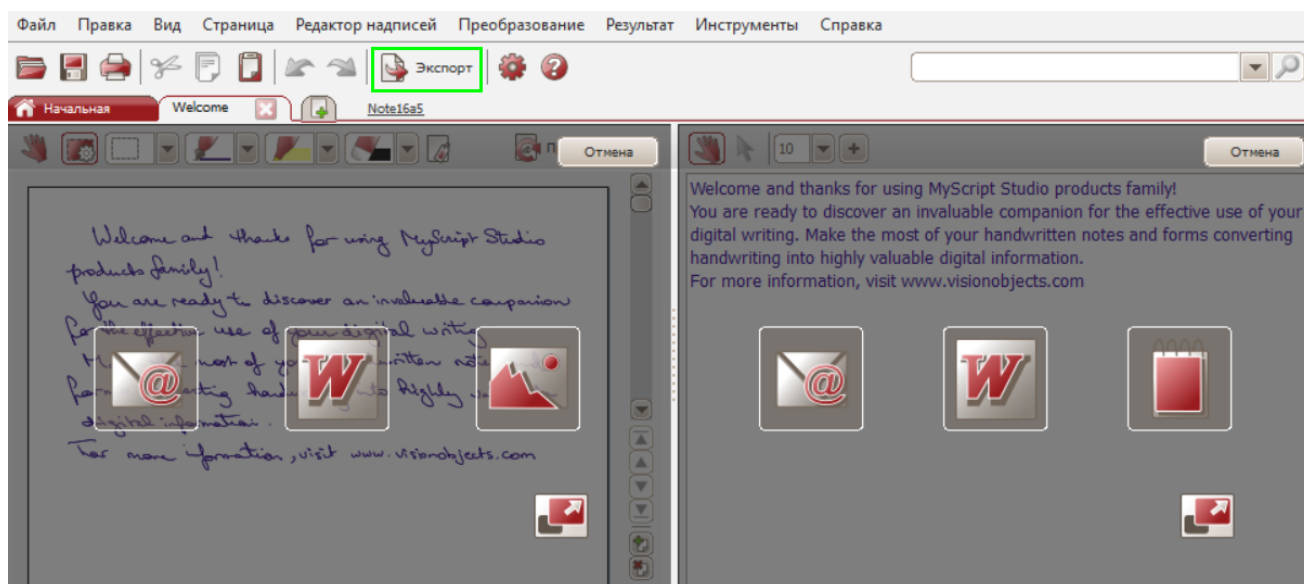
Файл Правка Вид Страница Редактор надписей Преобразование Результат Инструменты Справка

Экспорт

Начальная Welcome Note16a5

Отмена

Welcome and thanks for using MyScript Studio products family!
You are ready to discover an invaluable companion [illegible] use of your digital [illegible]
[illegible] most of yo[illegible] notes
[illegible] handwriting into highly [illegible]
digital information.
For more information, visit www.visionobjects.com

10

Отмена

Welcome and thanks for using MyScript Studio products family!
You are ready to discover an invaluable companion for the effective use of your digital writing. Make the most of your handwritten notes and forms converting handwriting into highly valuable digital information.
For more information, visit www.visionobjects.com